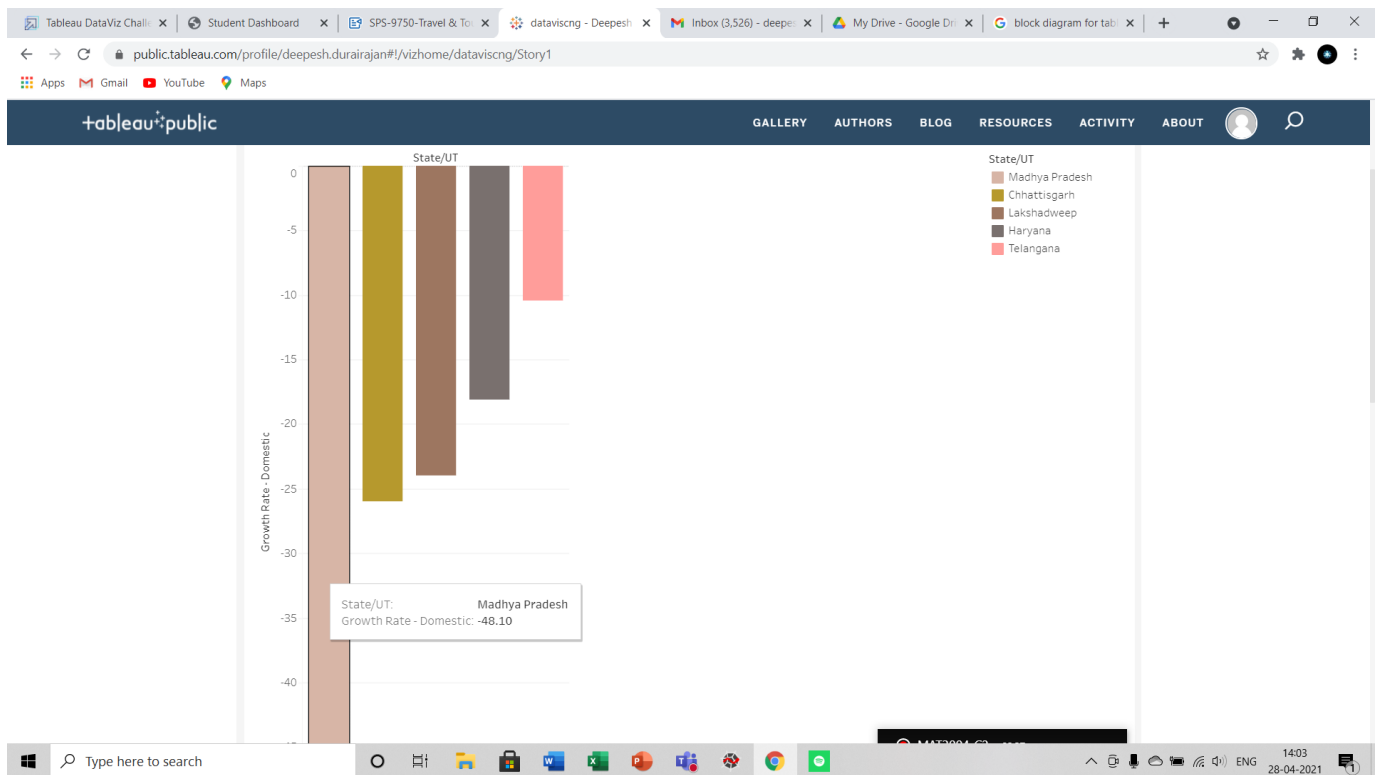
Tableau DataViz Chall ×
Student Dashboard ×
SPS-9750-Travel & To ×
dataviscng - Deepesh ×
Inbox (3,526) - deepe ×
My Drive - Google Dri ×
block diagram for tab ×
+

public.tableau.com/profile/deepesh.durairajan#!/vizhome/dataviscng/Story1

Apps
Gmail
YouTube
Maps

+ableau+public
GALLERY
AUTHORS
BLOG
RESOURCES
ACTIVITY
ABOUT

State/UT

0
-5
-10
-15
-20
-25
-30
-35
-40

Growth Rate - Domestic

State/UT
Madhya Pradesh
Chhattisgarh
Lakshadweep
Haryana
Telangana

State/UT: Madhya Pradesh
Growth Rate - Domestic: -48.10

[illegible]

Type here to search

ENG
14:03
28-04-2021